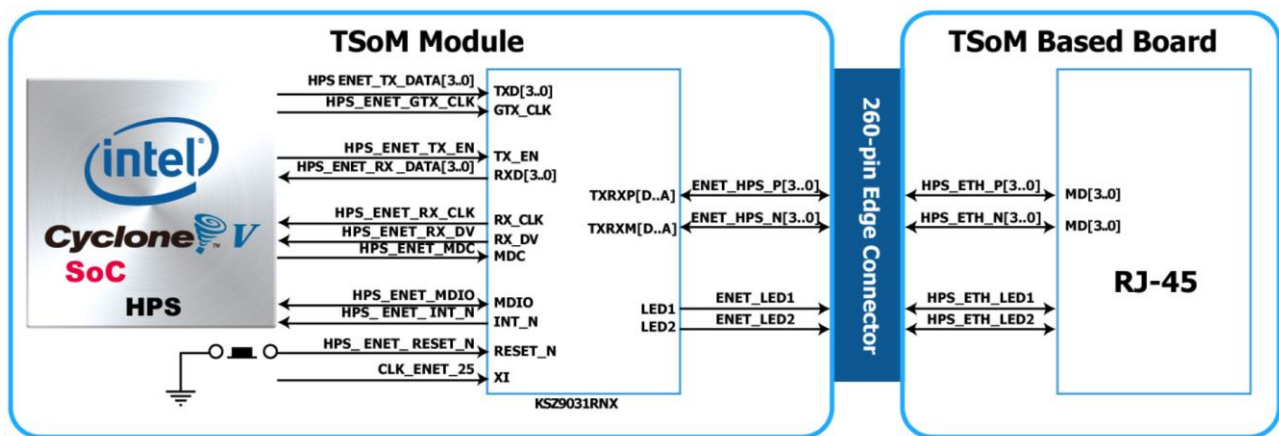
TSoM Module

intel
Cyclone V
SoC
HPS

HPS ENET_TX_DATA[3..0]
HPS_ENET_GTX_CLK
HPS_ENET_TX_EN
HPS_ENET_RX _DATA[3..0]
HPS_ENET_RX_CLK
HPS_ENET_RX_DV
HPS_ENET_MDC
HPS_ENET_MDIO
HPS_ ENET_INT_N
HPS_ ENET_ RESET_N
CLK_ENET_25

TXD[3..0]
GTX_CLK
TX_EN
RXD[3..0]
RX_CLK
RX_DV
MDC
MDIO
INT_N
RESET_N
XI

TXRXP[D..A]
TXRXM[D..A]
LED1
LED2
KSZ9031RNX

ENET_HPS_P[3..0]
ENET_HPS_N[3..0]
ENET_LED1
ENET_LED2

260-pin Edge Connector

TSoM Based Board

HPS_ETH_P[3..0]
HPS_ETH_N[3..0]
HPS_ETH_LED1
HPS_ETH_LED2

MD[3..0]
MD[3..0]

RJ-45